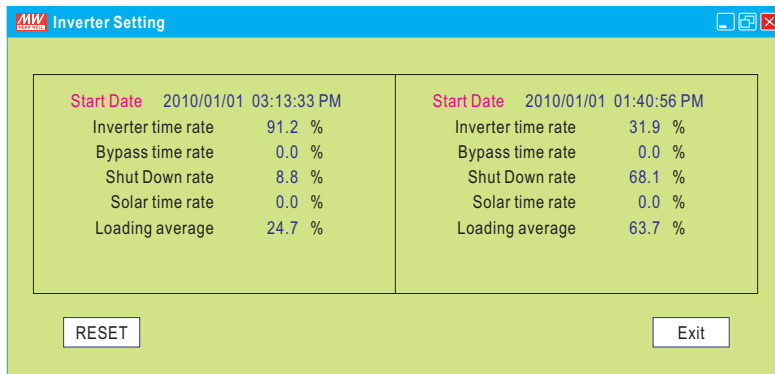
MW Inverter Setting

Start Date 2010/01/01 03:13:33 PM
Inverter time rate 91.2 %
Bypass time rate 0.0 %
Shut Down rate 8.8 %
Solar time rate 0.0 %
Loading average 24.7 %

Start Date 2010/01/01 01:40:56 PM
Inverter time rate 31.9 %
Bypass time rate 0.0 %
Shut Down rate 68.1 %
Solar time rate 0.0 %
Loading average 63.7 %

RESET

Exit